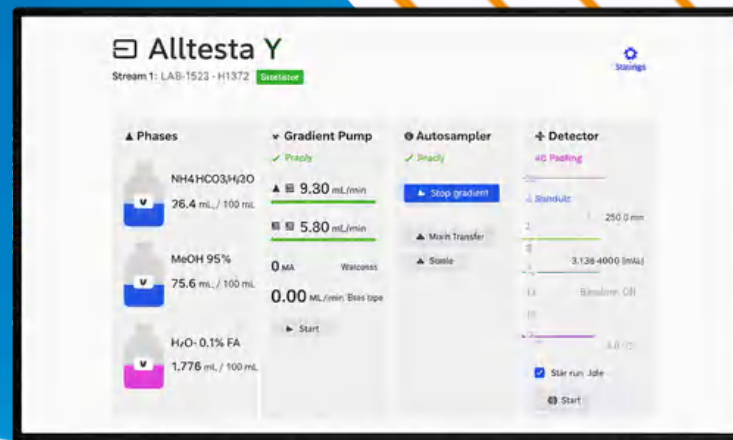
Alltesta Y

Stream 1: LAB-1523 - H1372 Stoktator

Settings

▲ Phases

NH4HCO3/H2O
26.4 mL / 100 mL

MeOH 95%
75.6 mL / 100 mL

H2O- 0.1% FA
1.776 mL / 100 mL

Gradient Pump

✓ Praply

9.30 mL/min

5.80 mL/min

0 MA Watconss

0.00 ML/min Bses tope

▶ Start

Autosampler

✓ Pready

Stop gradient

Moxin Transfer

Steele

Detector

40 Paoling

Standulz

250.0 mn

3.138-4000 (mAu)

Baseloon: Off

4.0

Star run Jole

Start